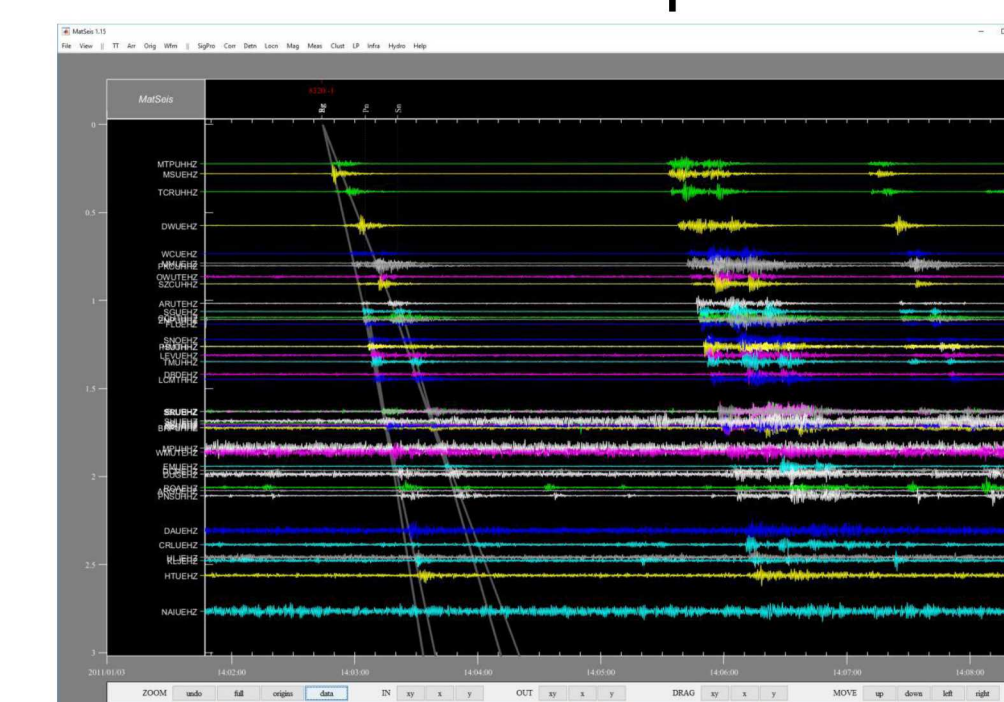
MatSeis 1.15

File View || TT Arr Orig Wfm || SigPro Corr Detn Locn Mag Meas Clust LP Infra Hydro Help

MatSeis

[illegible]

Rg Pn Sn

0
0.5
1
1.5
2
2.5
3

MTPUHHZ
MSUEHZ
TCRUHHZ
DWUEHZ
WCUEHZ
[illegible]
OWUTEHZ
SZCUHHZ
ARUTEHZ
SGUEHZ
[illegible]
SNOEHZ
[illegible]
LEVUEHZ
TMUHHZ
DBDEHZ
LCMTHHZ
SRUEHZ
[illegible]
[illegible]
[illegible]
WMUTEHZ
EMUEHZ
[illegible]
ROAEHZ
PNSUEHZ
DAUEHZ
CRLUEHZ
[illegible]
HTUEHZ
NAIUEHZ

2011/01/03
14:02:00
14:03:00
14:04:00
14:05:00
14:06:00
14:07:00
14:08:00

ZOOM undo full origins data IN xy x y OUT xy x y DRAG xy x y MOVE up down left right